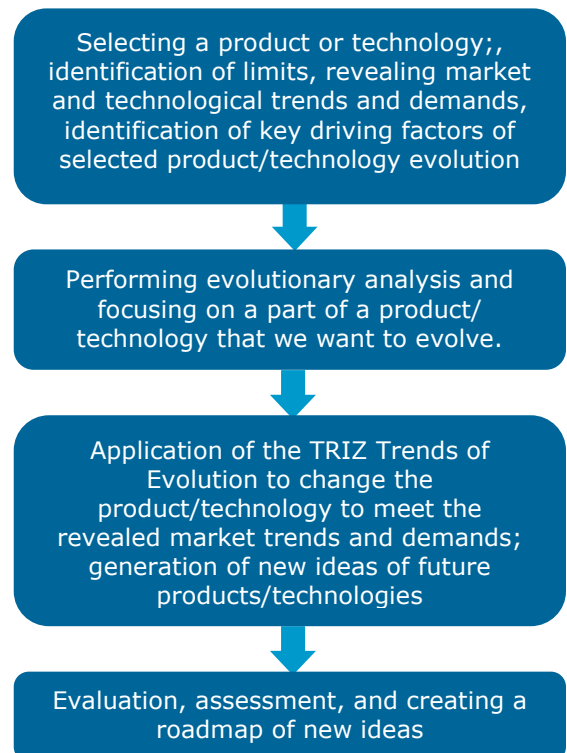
Selecting a product or technology;, identification of limits, revealing market and technological trends and demands, identification of key driving factors of selected product/technology evolution

Performing evolutionary analysis and focusing on a part of a product/ technology that we want to evolve.

Application of the TRIZ Trends of Evolution to change the product/technology to meet the revealed market trends and demands; generation of new ideas of future products/technologies

Evaluation, assessment, and creating a roadmap of new ideas